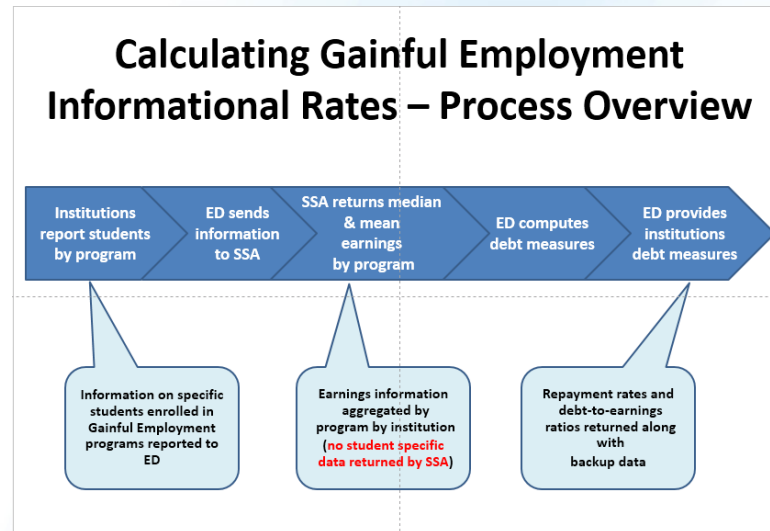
Calculating Gainful Employment Informational Rates – Process Overview

Institutions report students by program

ED sends information to SSA

SSA returns median & mean earnings by program

ED computes debt measures

ED provides institutions debt measures

Information on specific students enrolled in Gainful Employment programs reported to ED

Earnings information aggregated by program by institution (no student specific data returned by SSA)

Repayment rates and debt-to-earnings ratios returned along with backup data